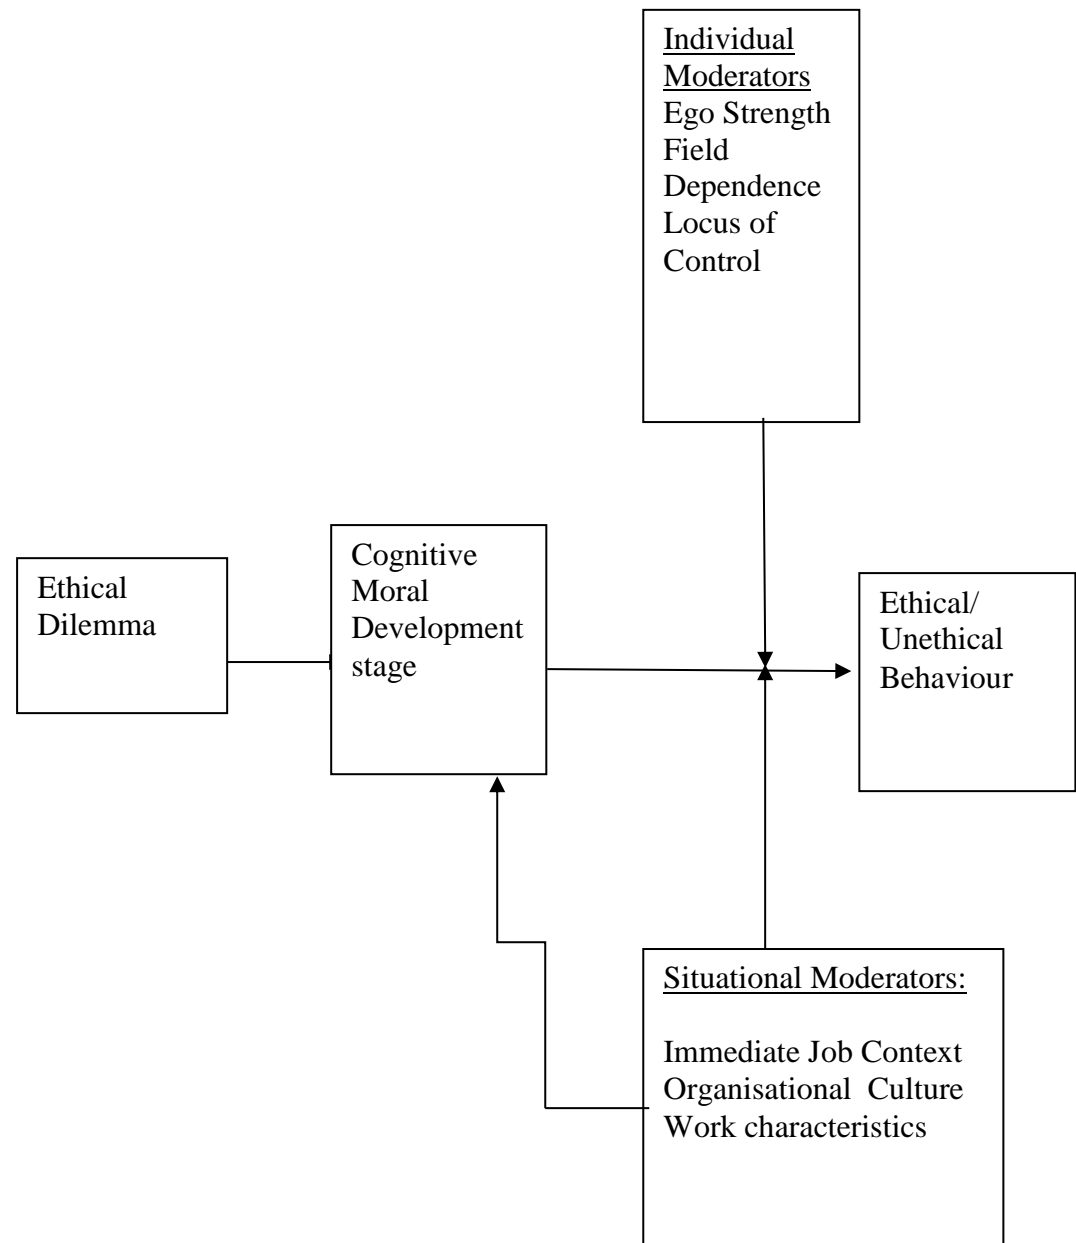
Individual Moderators
Ego Strength
Field Dependence
Locus of Control

Ethical Dilemma

Cognitive Moral Development stage

Ethical/ Unethical Behaviour

Situational Moderators:

Immediate Job Context
Organisational Culture
Work characteristics